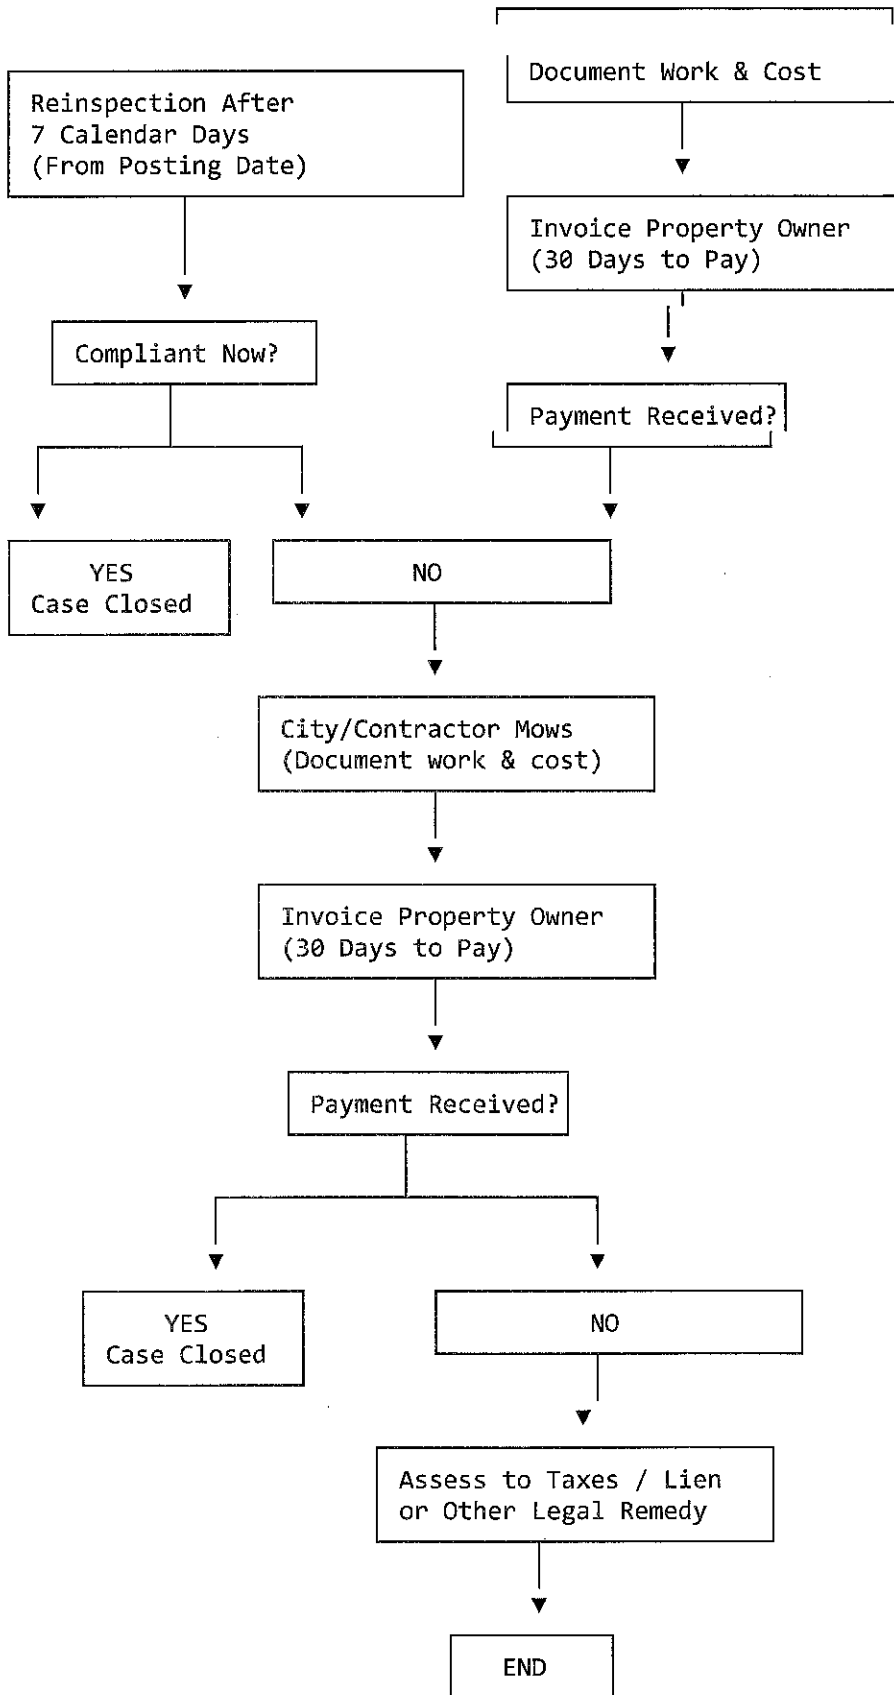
Reinspection After 7 Calendar Days (From Posting Date)

Document Work & Cost

Invoice Property Owner (30 Days to Pay)

Compliant Now?

Payment Received?

YES
Case Closed

NO

City/Contractor Mows (Document work & cost)

Invoice Property Owner (30 Days to Pay)

Payment Received?

YES
Case Closed

NO

Assess to Taxes / Lien or Other Legal Remedy

END